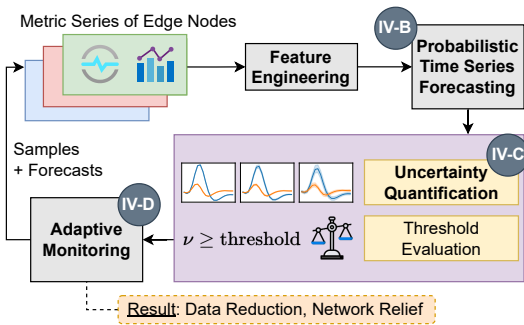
Metric Series of Edge Nodes

Feature Engineering

IV-B

Probabilistic Time Series Forecasting

IV-C

Uncertainty Quantification

Threshold Evaluation

$\nu \geq \text{threshold}$

Samples + Forecasts

IV-D

Adaptive Monitoring

Result: Data Reduction, Network Relief